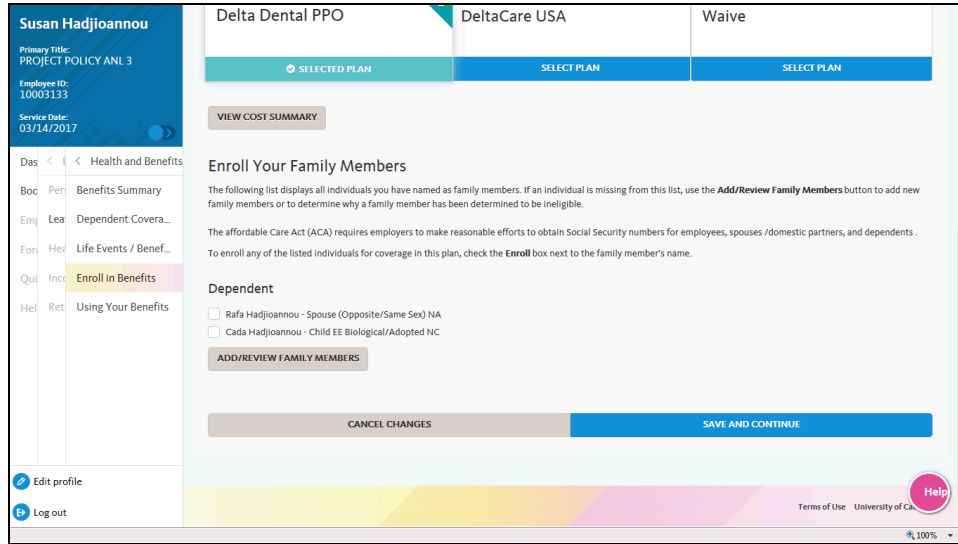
Susan Hadjioannou

Primary Title:
PROJECT POLICY ANL 3

Employee ID:
10003133

Service Date:
03/14/2017

Das
Boc
Emp
For
Qui
Hel

Pers
Lea
Hea
Inco
Ret

Health and Benefits
Benefits Summary
Dependent Covera...
Life Events / Benef...
Enroll in Benefits
Using Your Benefits

Edit profile
Log out

Delta Dental PPO
SELECTED PLAN

DeltaCare USA
SELECT PLAN

Waive
SELECT PLAN

VIEW COST SUMMARY

Enroll Your Family Members

The following list displays all individuals you have named as family members. If an individual is missing from this list, use the **Add/Review Family Members** button to add new family members or to determine why a family member has been determined to be ineligible.

The affordable Care Act (ACA) requires employers to make reasonable efforts to obtain Social Security numbers for employees, spouses /domestic partners, and dependents .

To enroll any of the listed individuals for coverage in this plan, check the **Enroll** box next to the family member's name.

Dependent

Rafa Hadjioannou - Spouse (Opposite/Same Sex) NA
Cada Hadjioannou - Child EE Biological/Adopted NC

ADD/REVIEW FAMILY MEMBERS

CANCEL CHANGES
SAVE AND CONTINUE

Help

Terms of Use University of Ca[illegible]

100%